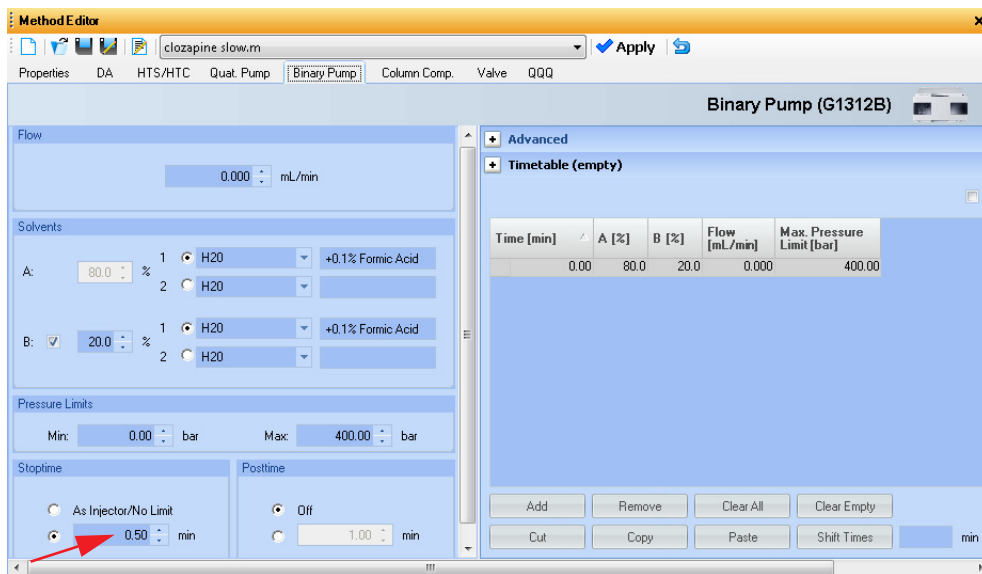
Method Editor

clozapine slow.m

Apply

Properties DA HTS/HTC Quat. Pump Binary Pump Column Comp. Valve QQQ

Binary Pump (G1312B)

Flow

0.000 mL/min

Solvents

A: 80.0 % 1 H20 +0.1% Formic Acid
2 H20

B: 20.0 % 1 H20 +0.1% Formic Acid
2 H20

Pressure Limits

Min: 0.00 bar Max: 400.00 bar

Stoptime

As Injector/No Limit

0.50 min

Posttime

Off

1.00 min

Advanced

Timetable (empty)

| Time [min] | A [%] | B [%] | Flow [mL/min] | Max. Pressure Limit [bar] |
|---|---|---|---|---|
| 0.00 | 80.0 | 20.0 | 0.000 | 400.00 |

Add Remove Clear All Clear Empty

Cut Copy Paste Shift Times min